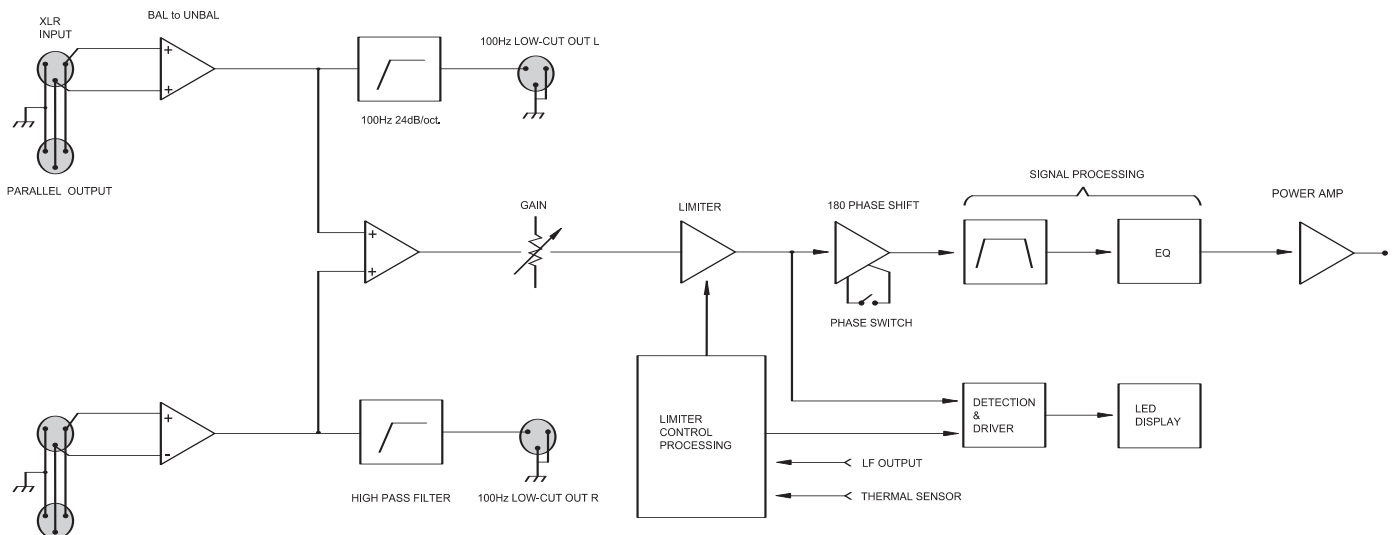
XLR INPUT

BAL to UNBAL

+

+

100Hz LOW-CUT OUT L

100Hz 24dB/oct.

PARALLEL OUTPUT

SIGNAL PROCESSING

GAIN

LIMITER

180 PHASE SHIFT

POWER AMP

+

+

EQ

PHASE SWITCH

LIMITER CONTROL PROCESSING

DETECTION & DRIVER

LED DISPLAY

+

-

HIGH PASS FILTER

100Hz LOW-CUT OUT R

LF OUTPUT

THERMAL SENSOR